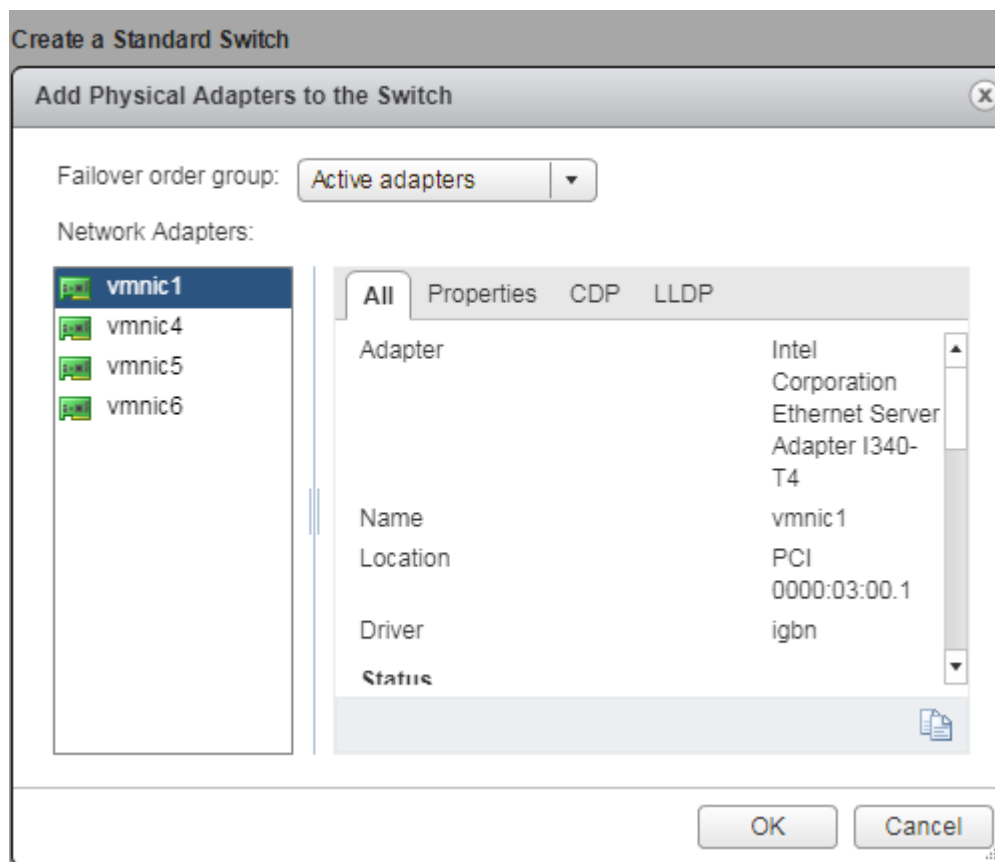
Create a Standard Switch

Add Physical Adapters to the Switch

Failover order group: Active adapters

Network Adapters:

vmnic1
vmnic4
vmnic5
vmnic6

All | Properties | CDP | LLDP

| | |
|---|---|
| Adapter | Intel Corporation Ethernet Server Adapter I340-T4 |
| Name | vmnic1 |
| Location | PCI 0000:03:00.1 |
| Driver | igbn |

Status

OK | Cancel